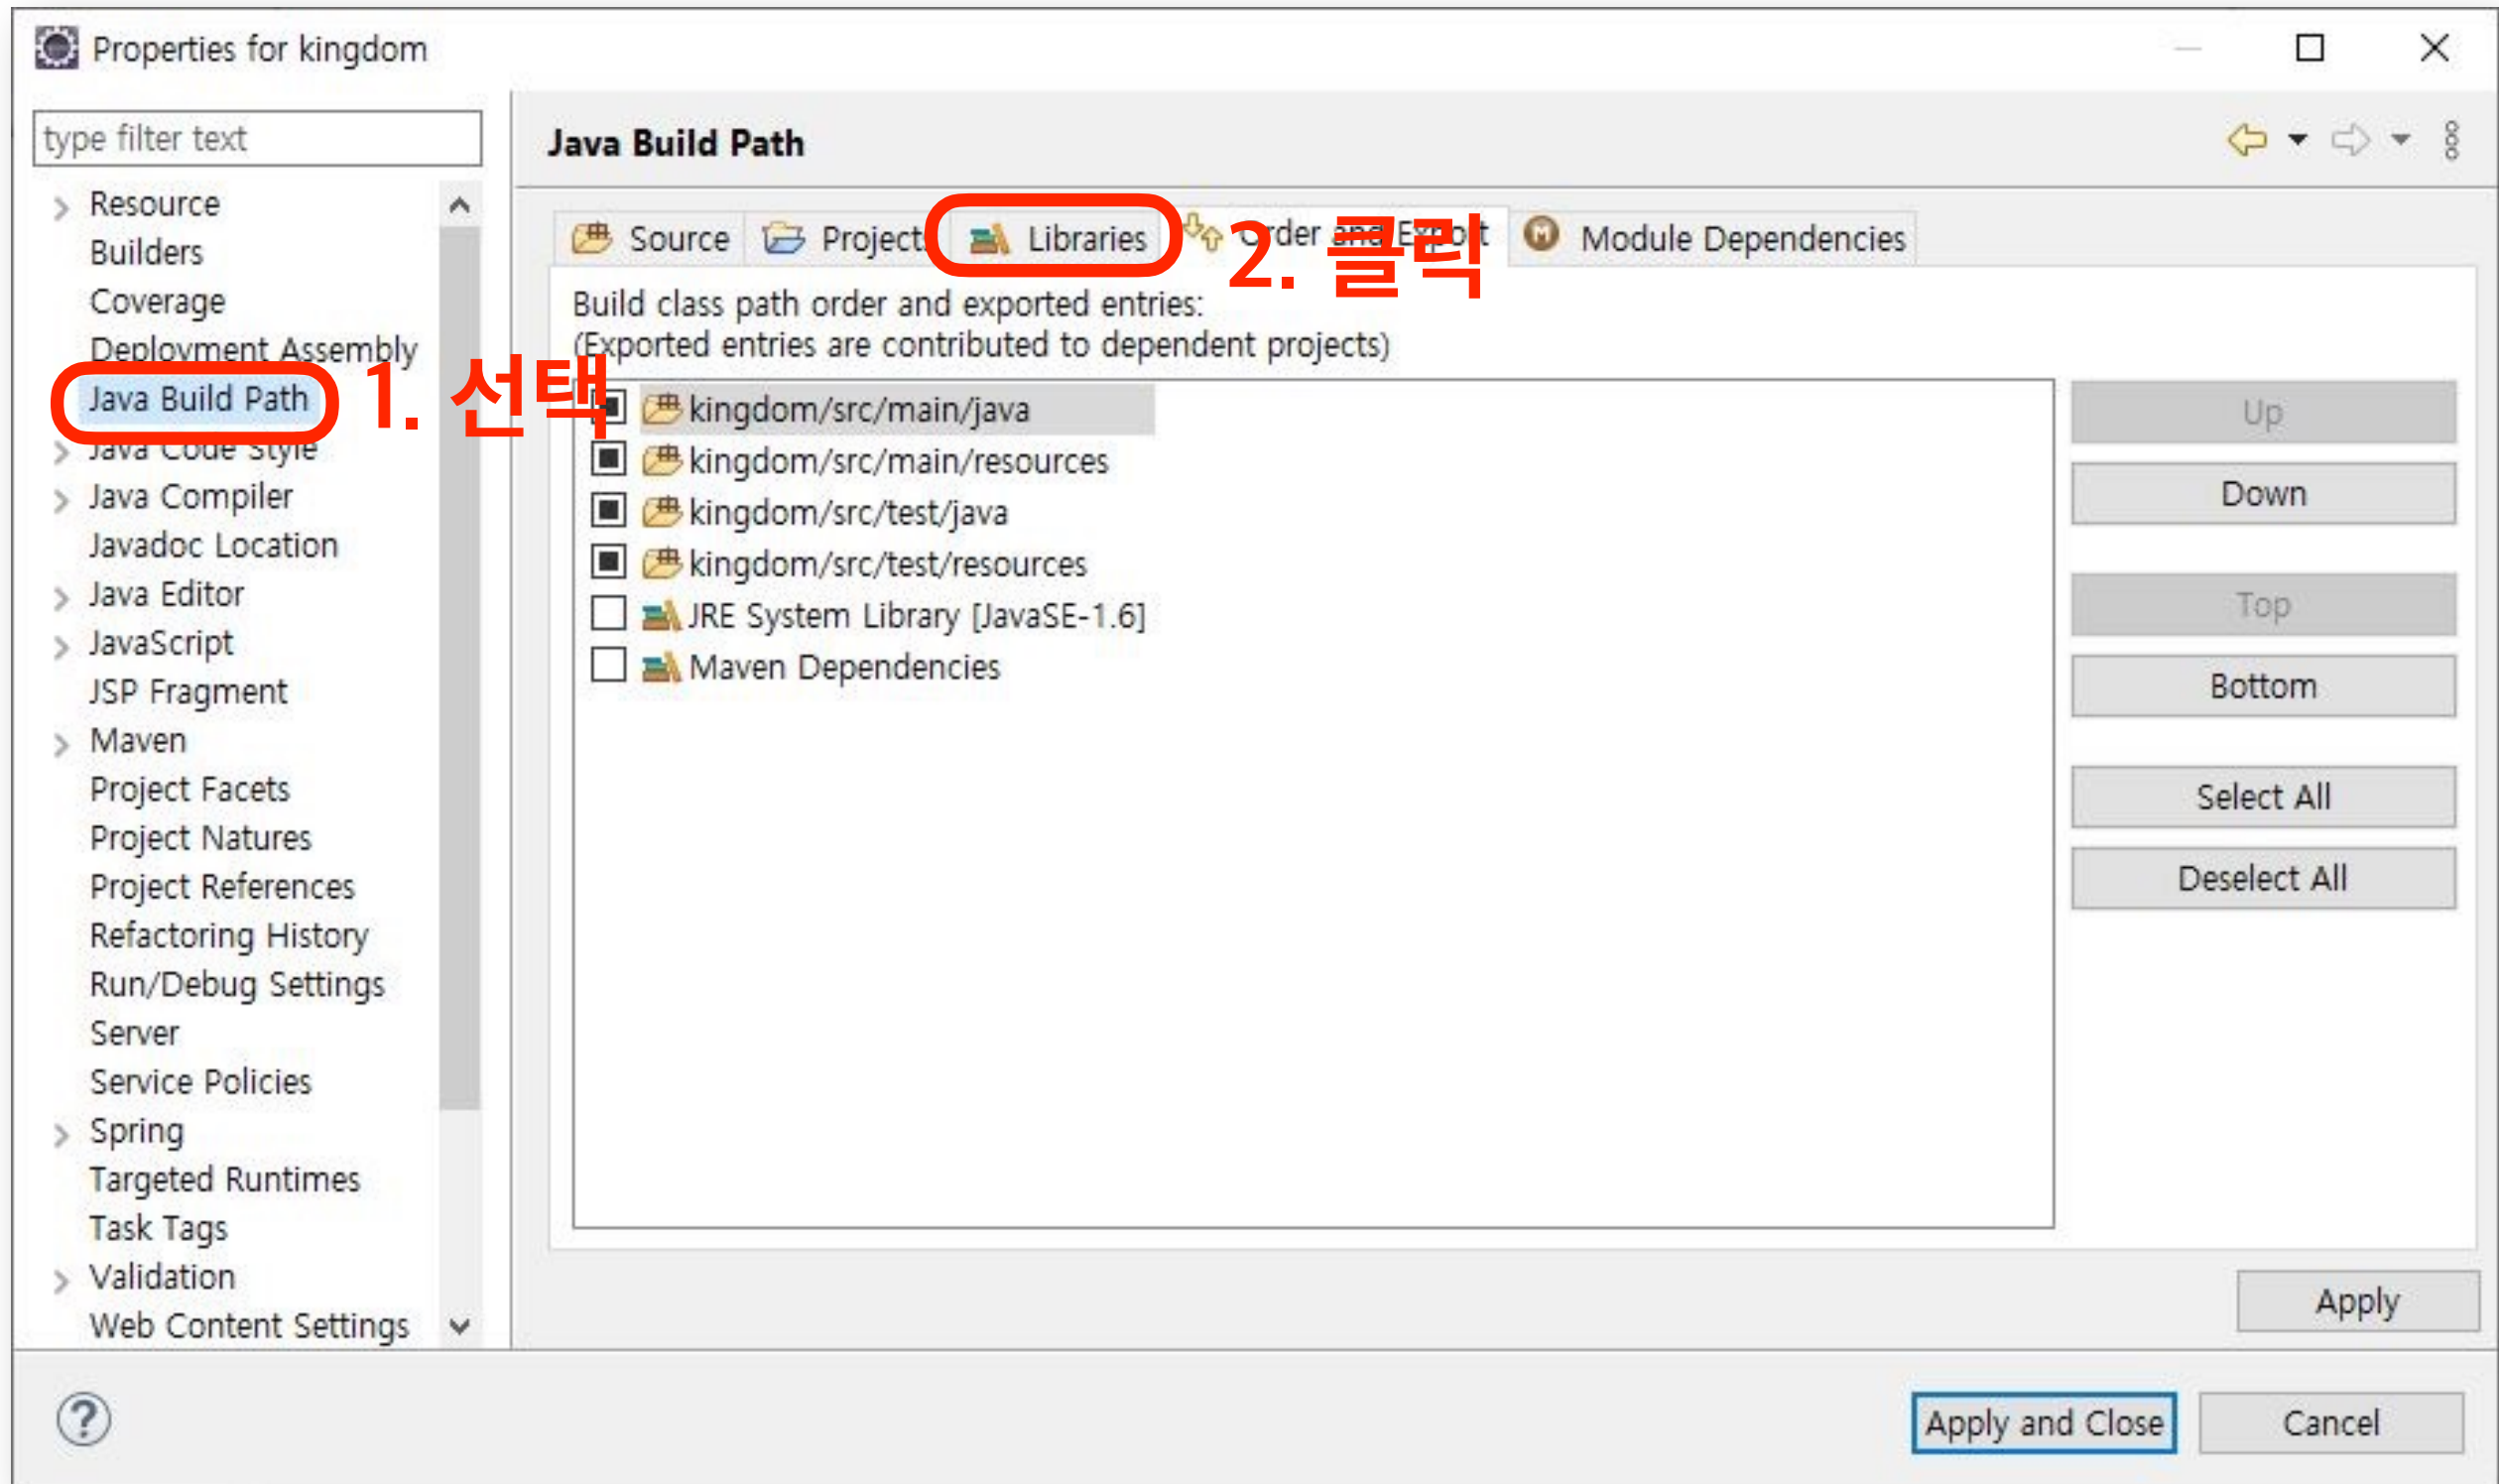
Properties for kingdom

type filter text

Resource
Builders
Coverage
Deployment Assembly
Java Build Path
Java Code Style
Java Compiler
Javadoc Location
Java Editor
JavaScript
JSP Fragment
Maven
Project Facets
Project Natures
Project References
Refactoring History
Run/Debug Settings
Server
Service Policies
Spring
Targeted Runtimes
Task Tags
Validation
Web Content Settings

1. 선택

Java Build Path

Source | Projects | Libraries | Order and Export | Module Dependencies

2. 클릭

Build class path order and exported entries:
(Exported entries are contributed to dependent projects)

kingdom/src/main/java
kingdom/src/main/resources
kingdom/src/test/java
kingdom/src/test/resources
JRE System Library [JavaSE-1.6]
Maven Dependencies

Up
Down
Top
Bottom
Select All
Deselect All

Apply

Apply and Close
Cancel